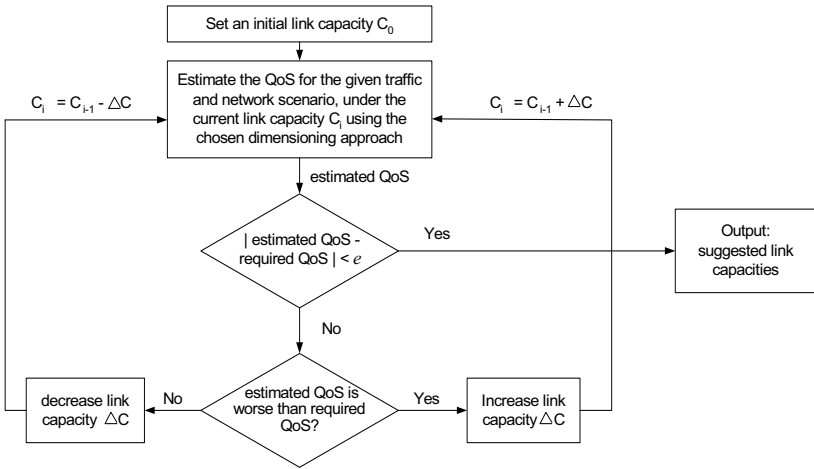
Set an initial link capacity $C_0$

Estimate the QoS for the given traffic and network scenario, under the current link capacity $C_i$ using the chosen dimensioning approach

$C_i = C_{i-1} - \triangle C$

$C_i = C_{i-1} + \triangle C$

estimated QoS

| estimated QoS - required QoS | < $e$

Yes

Output: suggested link capacities

No

estimated QoS is worse than required QoS?

No

Yes

decrease link capacity $\triangle C$

Increase link capacity $\triangle C$